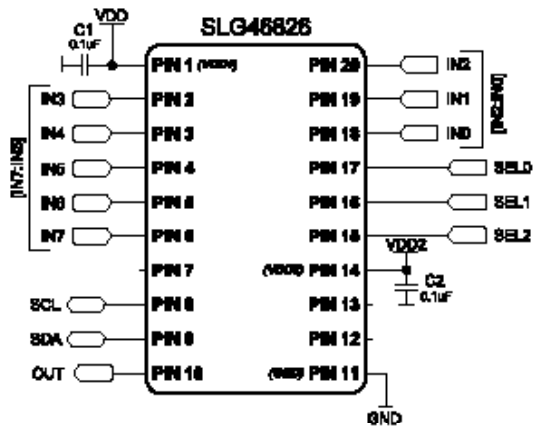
C1
0.1uF
VDD
SLG46826
PIN 1 (VDD)
PIN 20
IN2
IN3
PIN 2
PIN 19
IN1
IN4
PIN 3
PIN 18
IN0
[IN2:IN0]
[IN7:IN3]
IN5
PIN 4
PIN 17
SEL0
IN6
PIN 5
PIN 16
SEL1
IN7
PIN 6
PIN 15
SEL2
VDD2
PIN 7
(VDD2) PIN 14
C2
0.1uF
SCL
PIN 8
PIN 13
SDA
PIN 9
PIN 12
OUT
PIN 10
(GND) PIN 11
GND